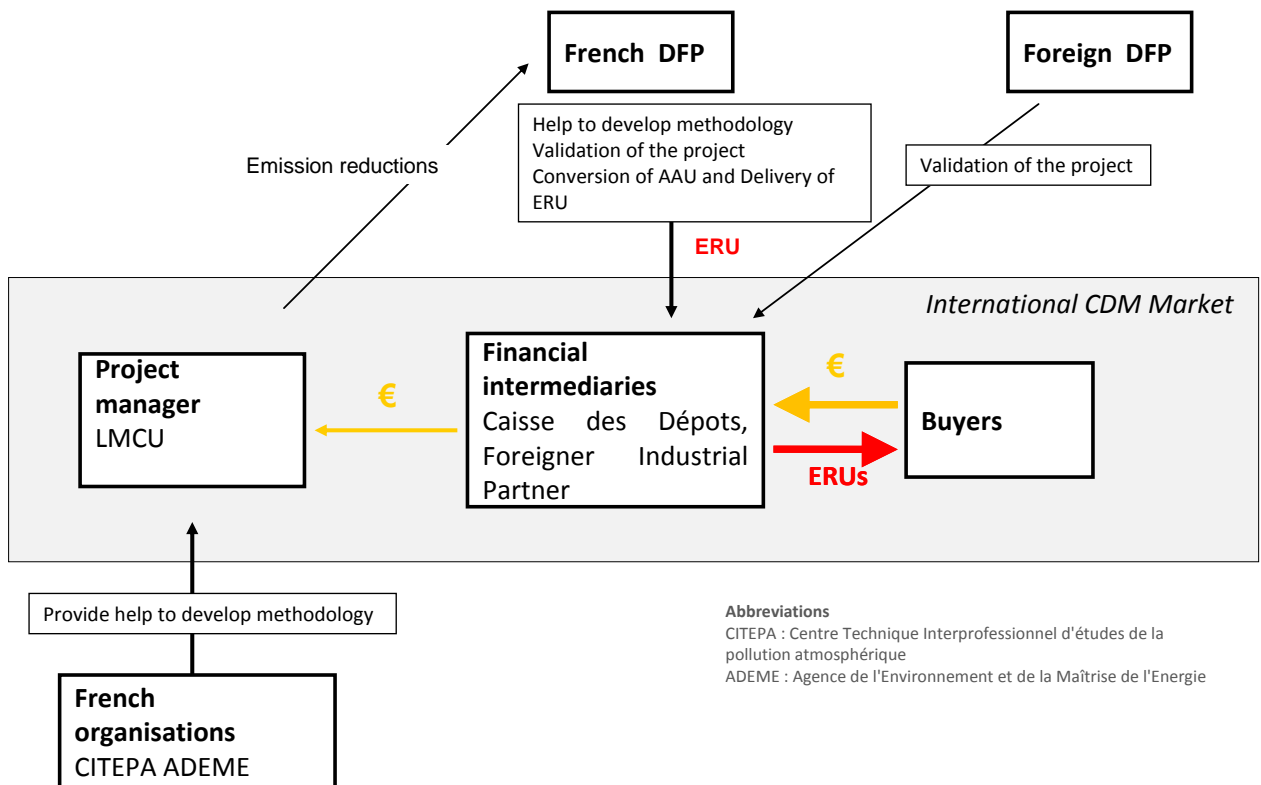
French DFP

Foreign DFP

Emission reductions

Help to develop methodology
Validation of the project
Conversion of AAU and Delivery of ERU

Validation of the project

ERU

International CDM Market

Project manager
LMCU

€

Financial intermediaries
Caisse des Dépots, Foreigner Industrial Partner

€

Buyers

ERUs

Provide help to develop methodology

French organisations
CITEPA ADEME

Abbreviations
CITEPA : Centre Technique Interprofessionnel d'études de la pollution atmosphérique
ADEME : Agence de l'Environnement et de la Maîtrise de l'Energie